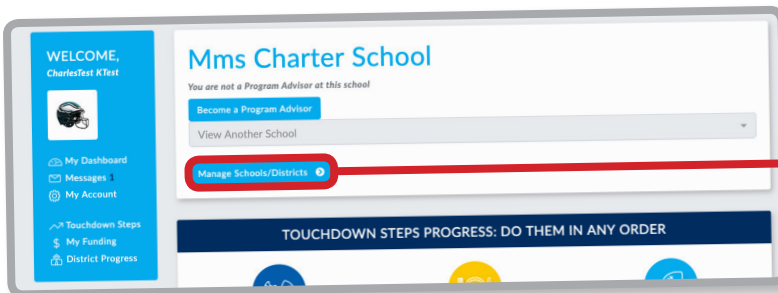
WELCOME,
CharlesTest KTest

My Dashboard
Messages 1
My Account

Touchdown Steps
My Funding
District Progress

Mms Charter School
You are not a Program Advisor at this school

Become a Program Advisor

View Another School

Manage Schools/Districts

TOUCHDOWN STEPS PROGRESS: DO THEM IN ANY ORDER